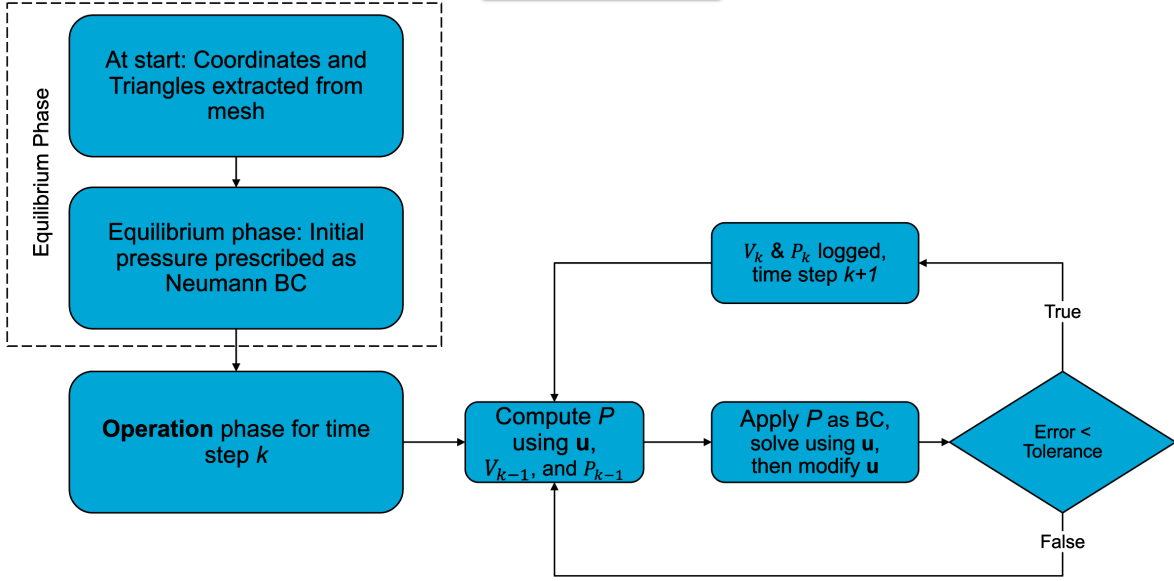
Equilibrium Phase

At start: Coordinates and Triangles extracted from mesh

Equilibrium phase: Initial pressure prescribed as Neumann BC

**Operation** phase for time step *k*

Compute $P$ using **u**, $V_{k-1}$, and $P_{k-1}$

Apply $P$ as BC, solve using **u**, then modify **u**

Error < Tolerance

True

False

$V_k$ & $P_k$ logged, time step *k+1*